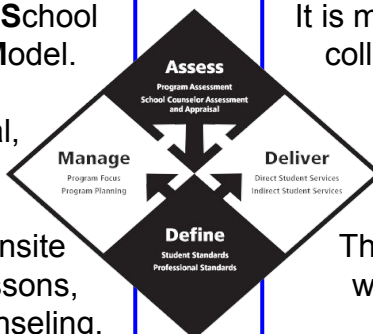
School
Model.

al,

nsite
ssons,
nseling.

Assess
Program Assessment
School Counselor Assessment and Appraisal

Manage
Program Focus
Program Planning

Deliver
Direct Student Services
Indirect Student Services

Define
Student Standards
Professional Standards

It is m
coll

Th
w